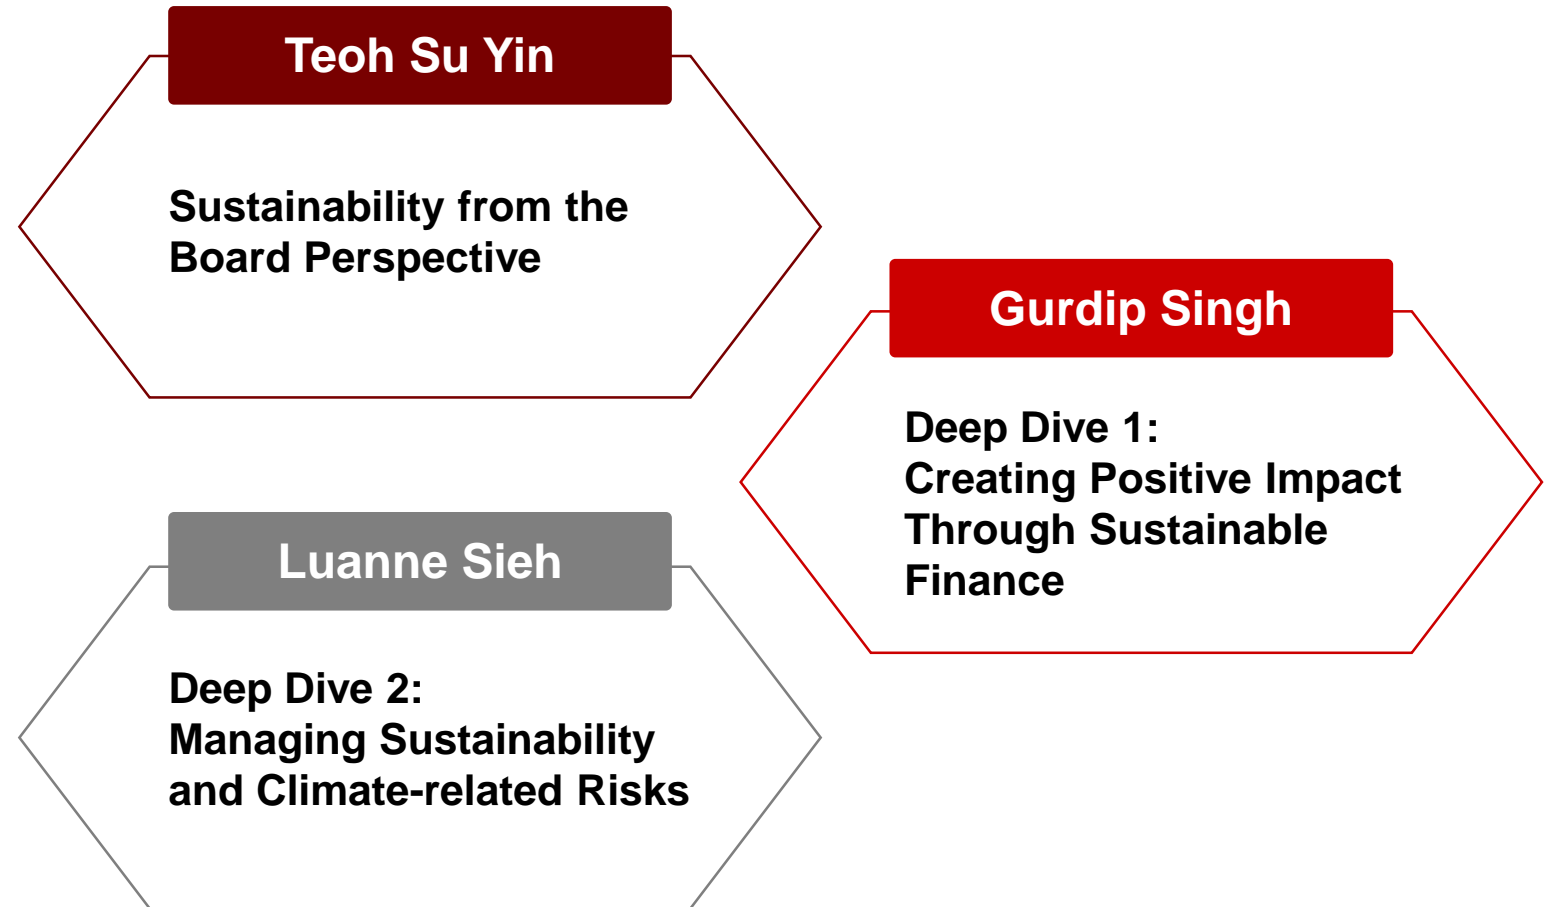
Teoh Su Yin

Sustainability from the Board Perspective

Gurdip Singh

Deep Dive 1:
Creating Positive Impact Through Sustainable Finance

Luanne Sieh

Deep Dive 2:
Managing Sustainability and Climate-related Risks